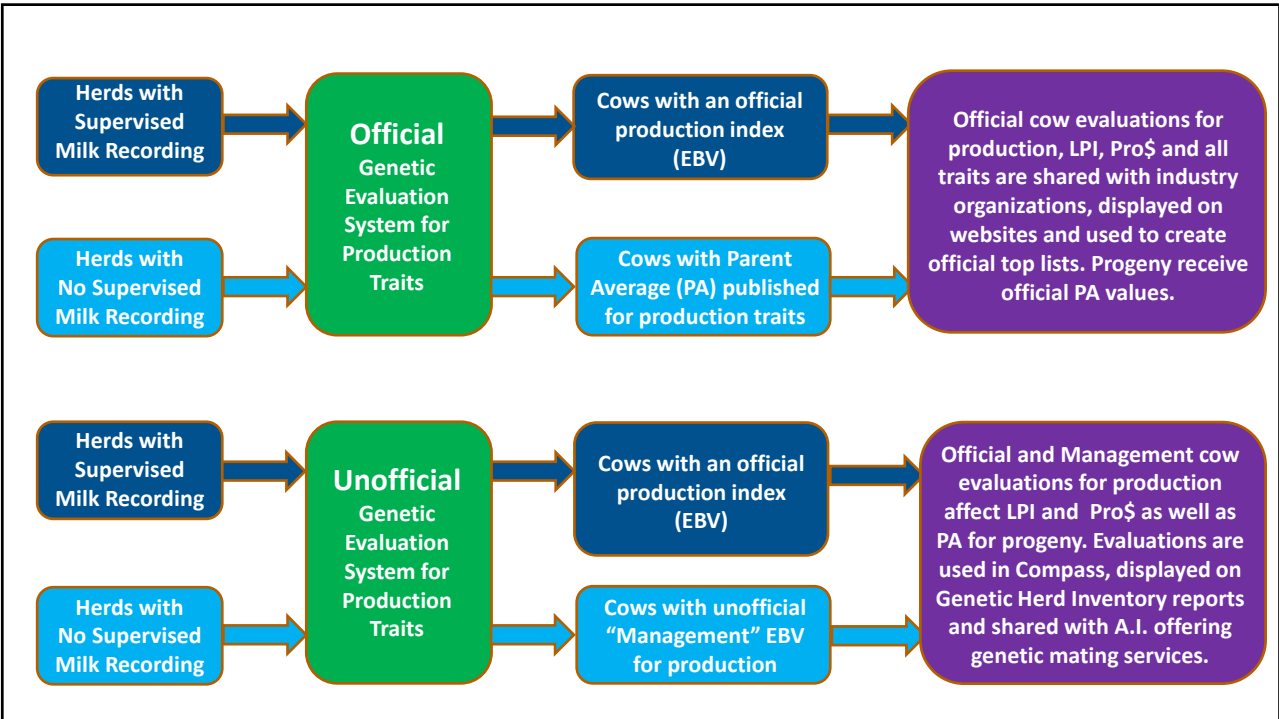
Herds with Supervised Milk Recording

Herds with No Supervised Milk Recording

Official Genetic Evaluation System for Production Traits

Cows with an official production index (EBV)

Cows with Parent Average (PA) published for production traits

Official cow evaluations for production, LPI, Pro$ and all traits are shared with industry organizations, displayed on websites and used to create official top lists. Progeny receive official PA values.

Herds with Supervised Milk Recording

Herds with No Supervised Milk Recording

Unofficial Genetic Evaluation System for Production Traits

Cows with an official production index (EBV)

Cows with unofficial "Management" EBV for production

Official and Management cow evaluations for production affect LPI and Pro$ as well as PA for progeny. Evaluations are used in Compass, displayed on Genetic Herd Inventory reports and shared with A.I. offering genetic mating services.